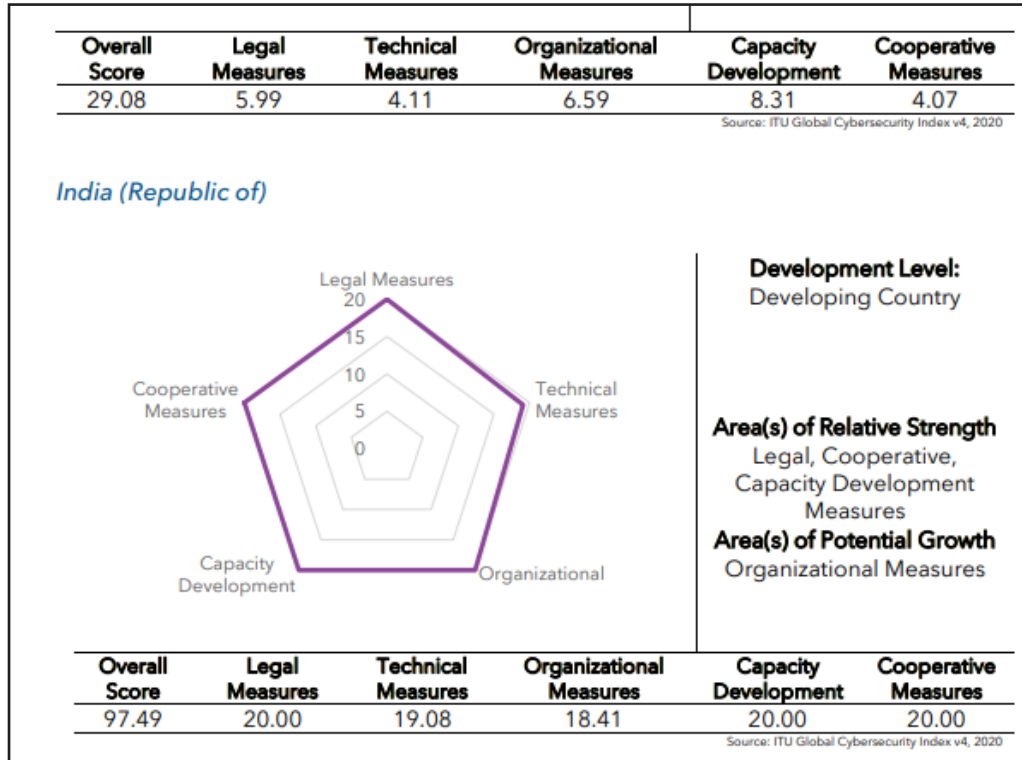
| Overall Score | Legal Measures | Technical Measures | Organizational Measures | Capacity Development | Cooperative Measures |
|---|---|---|---|---|---|
| 29.08 | 5.99 | 4.11 | 6.59 | 8.31 | 4.07 |

Source: ITU Global Cybersecurity Index v4, 2020

India (Republic of)

Legal Measures
20
15
10
5
0
Technical Measures
Organizational
Capacity Development
Cooperative Measures

Development Level:
Developing Country

Area(s) of Relative Strength
Legal, Cooperative, Capacity Development Measures
Area(s) of Potential Growth
Organizational Measures

| Overall Score | Legal Measures | Technical Measures | Organizational Measures | Capacity Development | Cooperative Measures |
|---|---|---|---|---|---|
| 97.49 | 20.00 | 19.08 | 18.41 | 20.00 | 20.00 |

Source: ITU Global Cybersecurity Index v4, 2020